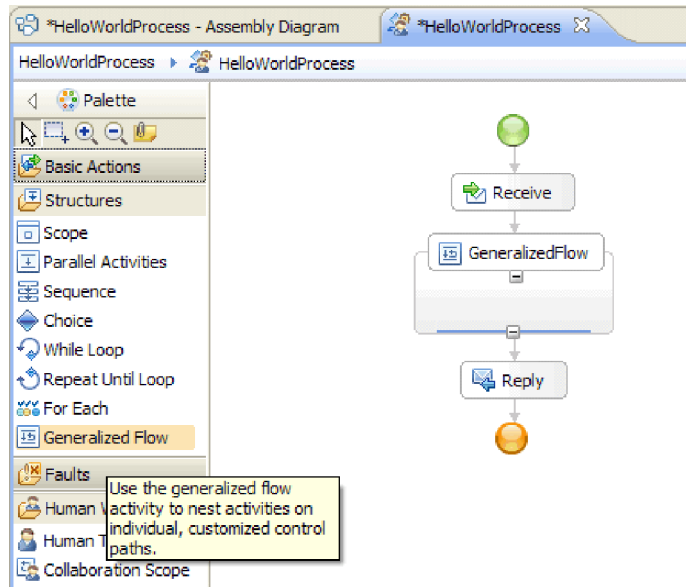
*HelloWorldProcess - Assembly Diagram
*HelloWorldProcess

HelloWorldProcess ▸ HelloWorldProcess

Palette

Basic Actions
Structures
Scope
Parallel Activities
Sequence
Choice
While Loop
Repeat Until Loop
For Each
Generalized Flow
Faults
Human V
Human T
Collaboration Scope

Use the generalized flow activity to nest activities on individual, customized control paths.

Receive
GeneralizedFlow
Reply